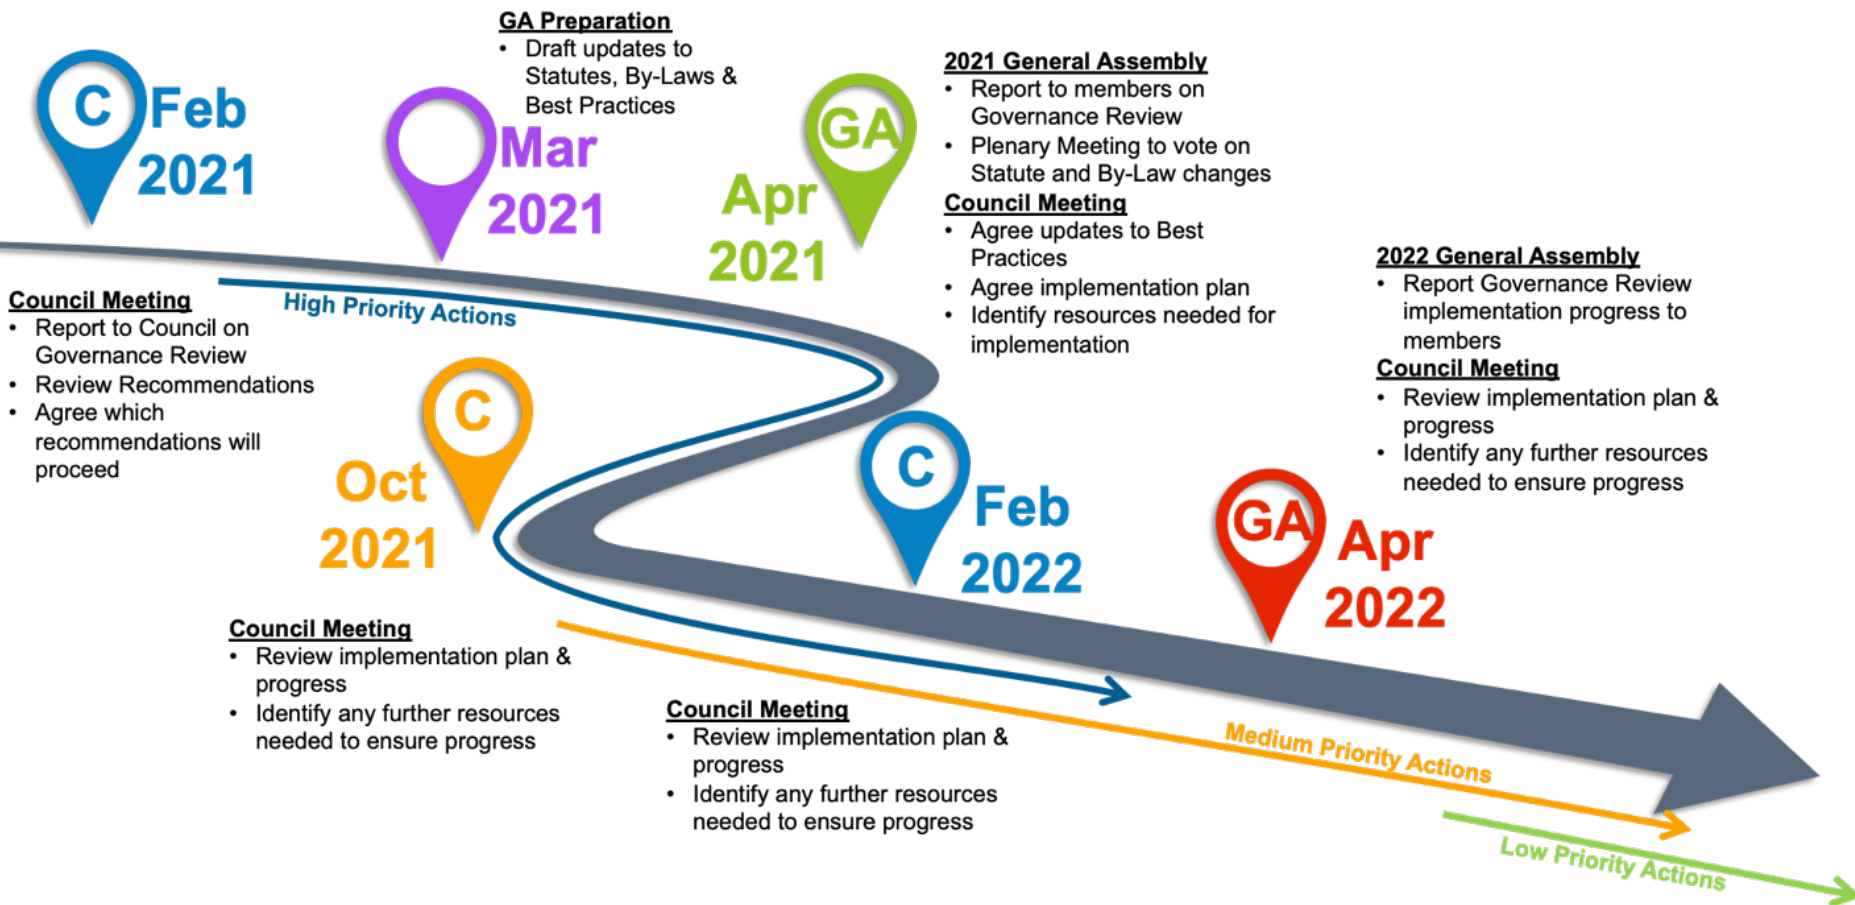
C Feb 2021

Council Meeting
• Report to Council on Governance Review
• Review Recommendations
• Agree which recommendations will proceed

Mar 2021

GA Preparation
• Draft updates to Statutes, By-Laws & Best Practices

GA Apr 2021

2021 General Assembly
• Report to members on Governance Review
• Plenary Meeting to vote on Statute and By-Law changes

Council Meeting
• Agree updates to Best Practices
• Agree implementation plan
• Identify resources needed for implementation

High Priority Actions

C Oct 2021

Council Meeting
• Review implementation plan & progress
• Identify any further resources needed to ensure progress

C Feb 2022

Council Meeting
• Review implementation plan & progress
• Identify any further resources needed to ensure progress

GA Apr 2022

2022 General Assembly
• Report Governance Review implementation progress to members

Council Meeting
• Review implementation plan & progress
• Identify any further resources needed to ensure progress

Medium Priority Actions

Low Priority Actions